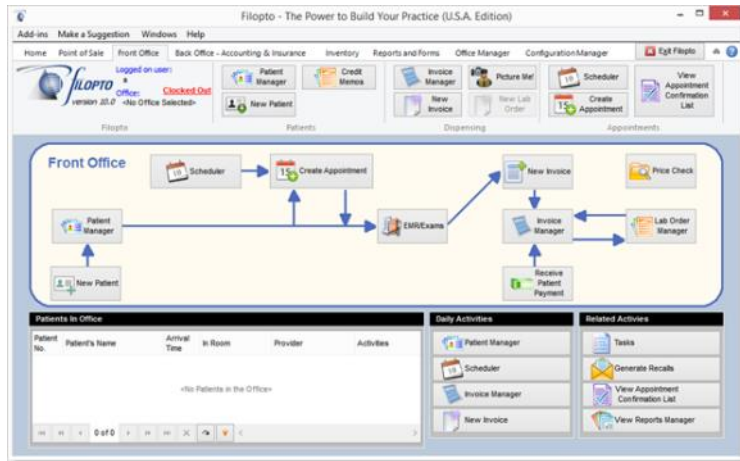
Filopto - The Power to Build Your Practice (U.S.A. Edition)

Add-ins Make a Suggestion Windows Help

Home Point of Sale Front Office Back Office - Accounting & Insurance Inventory Reports and Forms Office Manager Configuration Manager Exit Filopto

FILOPTO version 10.0 Logged on user: Office: Clocked Out <No Office Selected>

Filopto

Patient Manager Credit Memos New Patient

Patients

Invoice Manager Picture Me! New Invoice New Lab Order

Dispensing

Scheduler Create Appointment View Appointment Confirmation List

Appointments

Front Office

Scheduler Create Appointment New Invoice Price Check

Patient Manager EMR/Exams Invoice Manager Lab Order Manager

New Patient Receive Patient Payment

Patients In Office

| Patient No. | Patient's Name | Arrival Time | In Room | Provider | Activities |
|---|---|---|---|---|---|

<No Patients in the Office>

0 of 0

Daily Activities

Patient Manager
Scheduler
Invoice Manager
New Invoice

Related Activies

Tasks
Generate Recalls
View Appointment Confirmation List
View Reports Manager